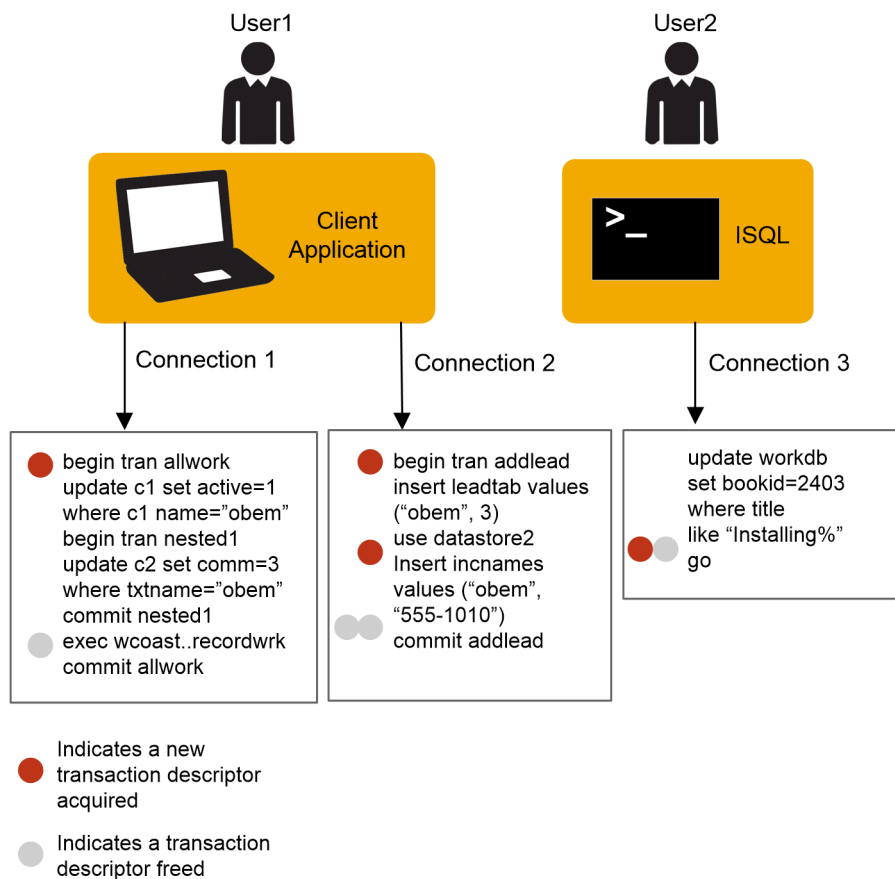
User1

User2

Client Application

>_

ISQL

Connection 1

Connection 2

Connection 3

begin tran allwork
update c1 set active=1
where c1 name="obem"
begin tran nested1
update c2 set comm=3
where txtname="obem"
commit nested1
exec wcoast..recordwrk
commit allwork

begin tran addlead
insert leadtab values
("obem", 3)
use datastore2
Insert incnames
values ("obem",
"555-1010")
commit addlead

update workdb
set bookid=2403
where title
like "Installing%"
go

Indicates a new transaction descriptor acquired

Indicates a transaction descriptor freed